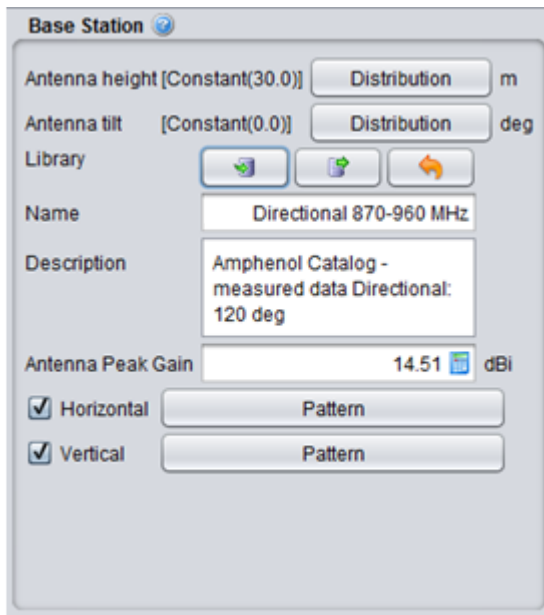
Base Station

Antenna height [Constant(30.0)] Distribution m

Antenna tilt [Constant(0.0)] Distribution deg

Library

Name Directional 870-960 MHz

Description Amphenol Catalog - measured data Directional: 120 deg

Antenna Peak Gain 14.51 dBi

☑ Horizontal Pattern

☑ Vertical Pattern